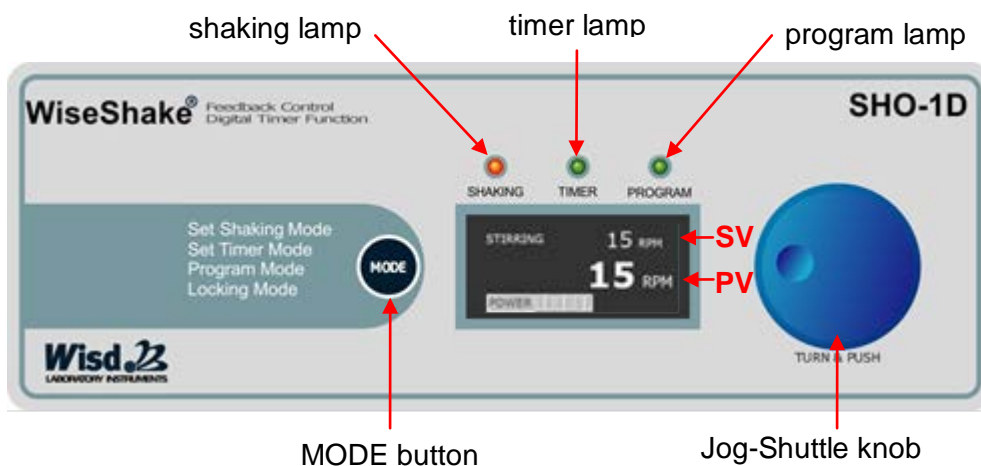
shaking lamp

timer lamp

program lamp

WiseShake® Feedback Control Digital Timer Function

SHO-1D

SHAKING

TIMER

PROGRAM

Set Shaking Mode
Set Timer Mode
Program Mode
Locking Mode

MODE

STIRRING 15 RPM

15 RPM

POWER

SV

PV

TURN & PUSH

Wisd

LABORATORY INSTRUMENTS

MODE button

Jog-Shuttle knob